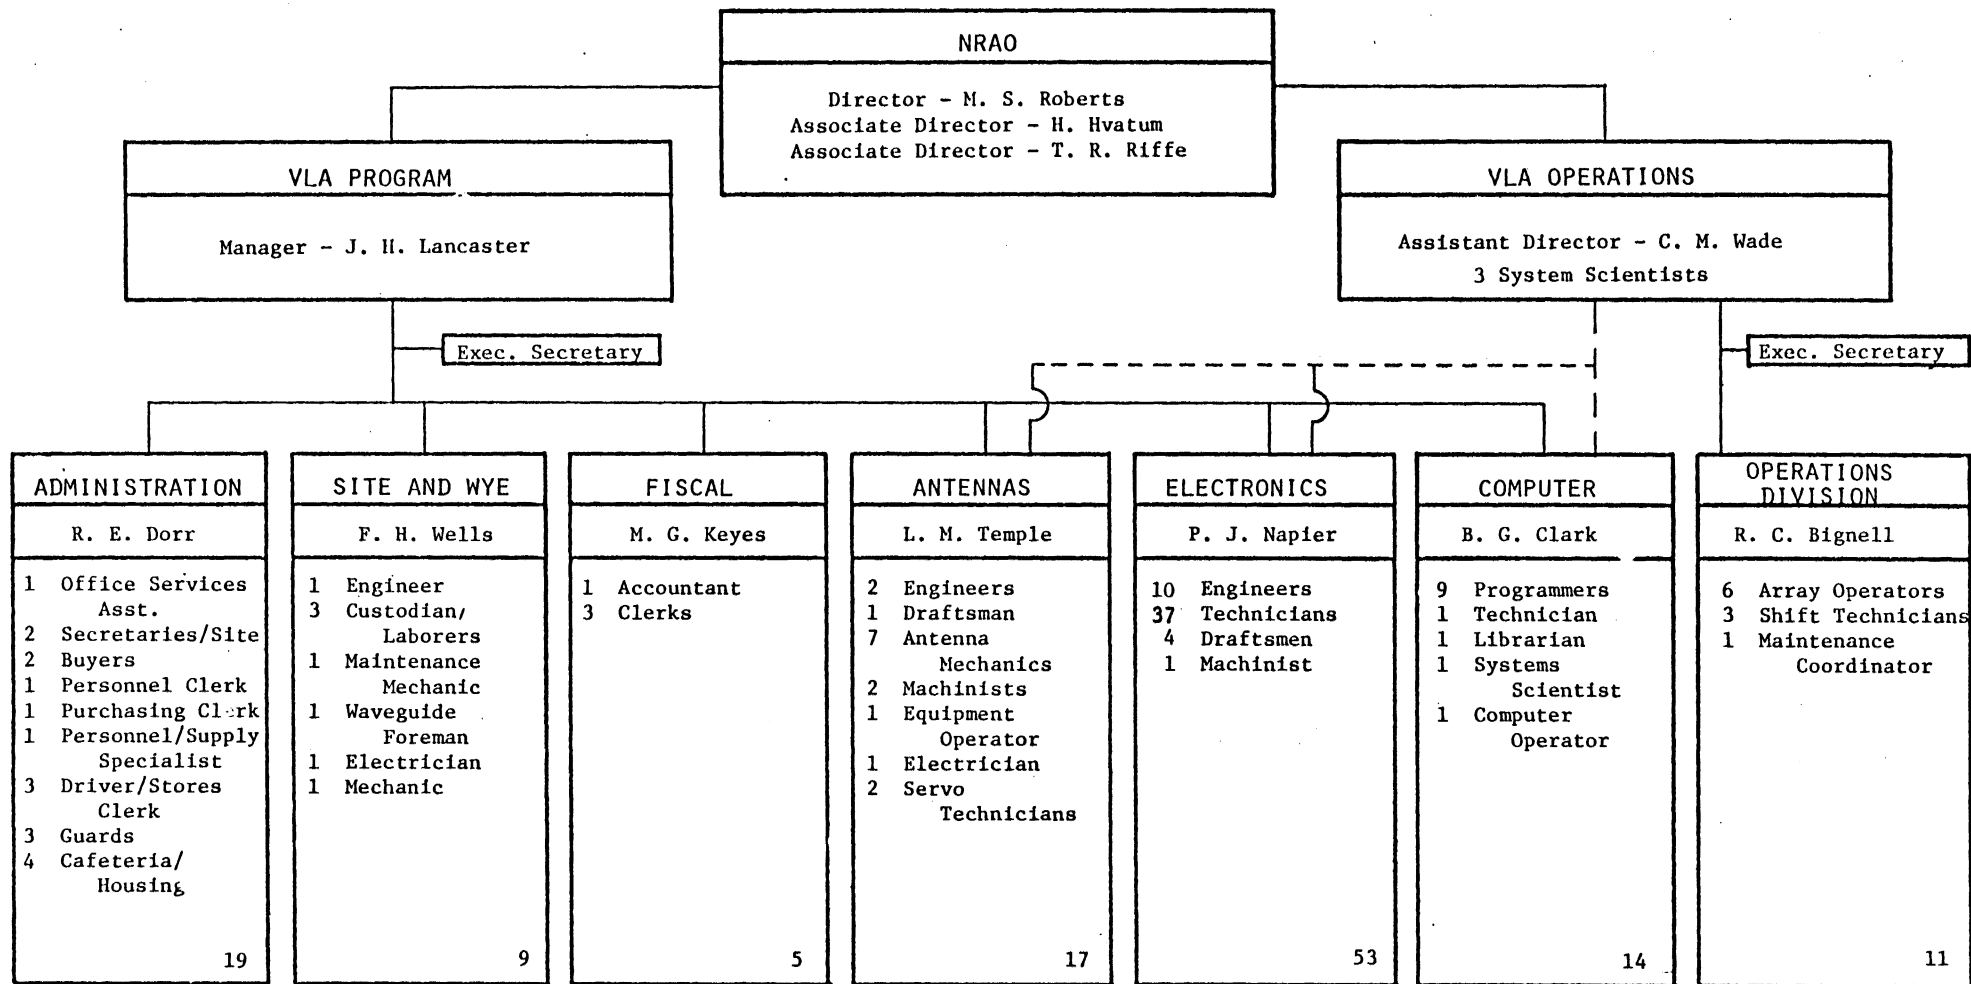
NRAO

Director - M. S. Roberts
Associate Director - H. Hvatum
Associate Director - T. R. Riffe

VLA PROGRAM

Manager - J. H. Lancaster

VLA OPERATIONS

Assistant Director - C. M. Wade
3 System Scientists

Exec. Secretary

Exec. Secretary

ADMINISTRATION

R. E. Dorr

1 Office Services Asst.
2 Secretaries/Site
2 Buyers
1 Personnel Clerk
1 Purchasing Cl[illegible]rk
1 Personnel/Supply Specialist
3 Driver/Stores Clerk
3 Guards
4 Cafeteria/ Housing

19

SITE AND WYE

F. H. Wells

1 Engineer
3 Custodian/ Laborers
1 Maintenance Mechanic
1 Waveguide Foreman
1 Electrician
1 Mechanic

9

FISCAL

M. G. Keyes

1 Accountant
3 Clerks

5

ANTENNAS

L. M. Temple

2 Engineers
1 Draftsman
7 Antenna Mechanics
2 Machinists
1 Equipment Operator
1 Electrician
2 Servo Technicians

17

ELECTRONICS

P. J. Napier

10 Engineers
37 Technicians
4 Draftsmen
1 Machinist

53

COMPUTER

B. G. Clark

9 Programmers
1 Technician
1 Librarian
1 Systems Scientist
1 Computer Operator

14

OPERATIONS DIVISION

R. C. Bignell

6 Array Operators
3 Shift Technicians
1 Maintenance Coordinator

11